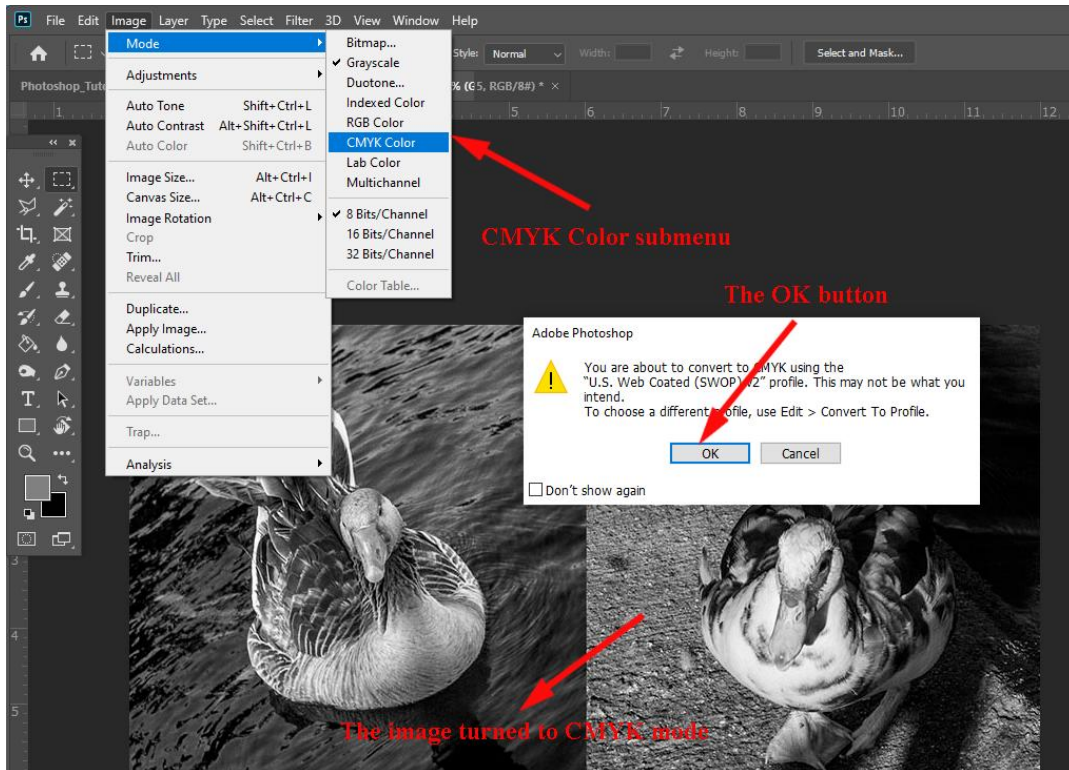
Ps File Edit Image Layer Type Select Filter 3D View Window Help

Style: Normal Width: Height: Select and Mask...

Photoshop_Tuto

% (G5, RGB/8#) * ×

1 5 6 7 8 9 10 11 12

Mode
Adjustments
Auto Tone Shift+Ctrl+L
Auto Contrast Alt+Shift+Ctrl+L
Auto Color Shift+Ctrl+B
Image Size... Alt+Ctrl+I
Canvas Size... Alt+Ctrl+C
Image Rotation
Crop
Trim...
Reveal All
Duplicate...
Apply Image...
Calculations...
Variables
Apply Data Set...
Trap...
Analysis

Bitmap...
Grayscale
Duotone...
Indexed Color
RGB Color
CMYK Color
Lab Color
Multichannel
8 Bits/Channel
16 Bits/Channel
32 Bits/Channel
Color Table...

CMYK Color submenu

The OK button

Adobe Photoshop

You are about to convert to CMYK using the "U.S. Web Coated (SWOP) v2" profile. This may not be what you intend.
To choose a different profile, use Edit > Convert To Profile.

OK Cancel

Don't show again

3

4

5

The image turned to CMYK mode